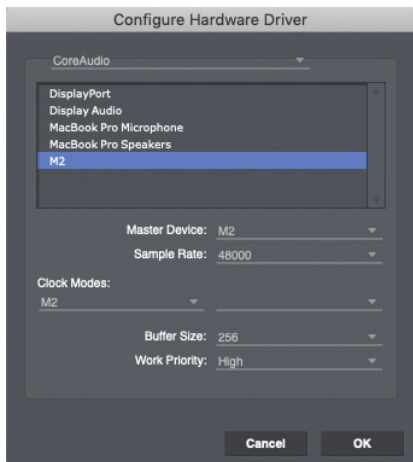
Configure Hardware Driver

CoreAudio

DisplayPort
Display Audio
MacBook Pro Microphone
MacBook Pro Speakers
M2

Master Device: M2
Sample Rate: 48000

Clock Modes:
M2

Buffer Size: 256
Work Priority: High

Cancel
OK